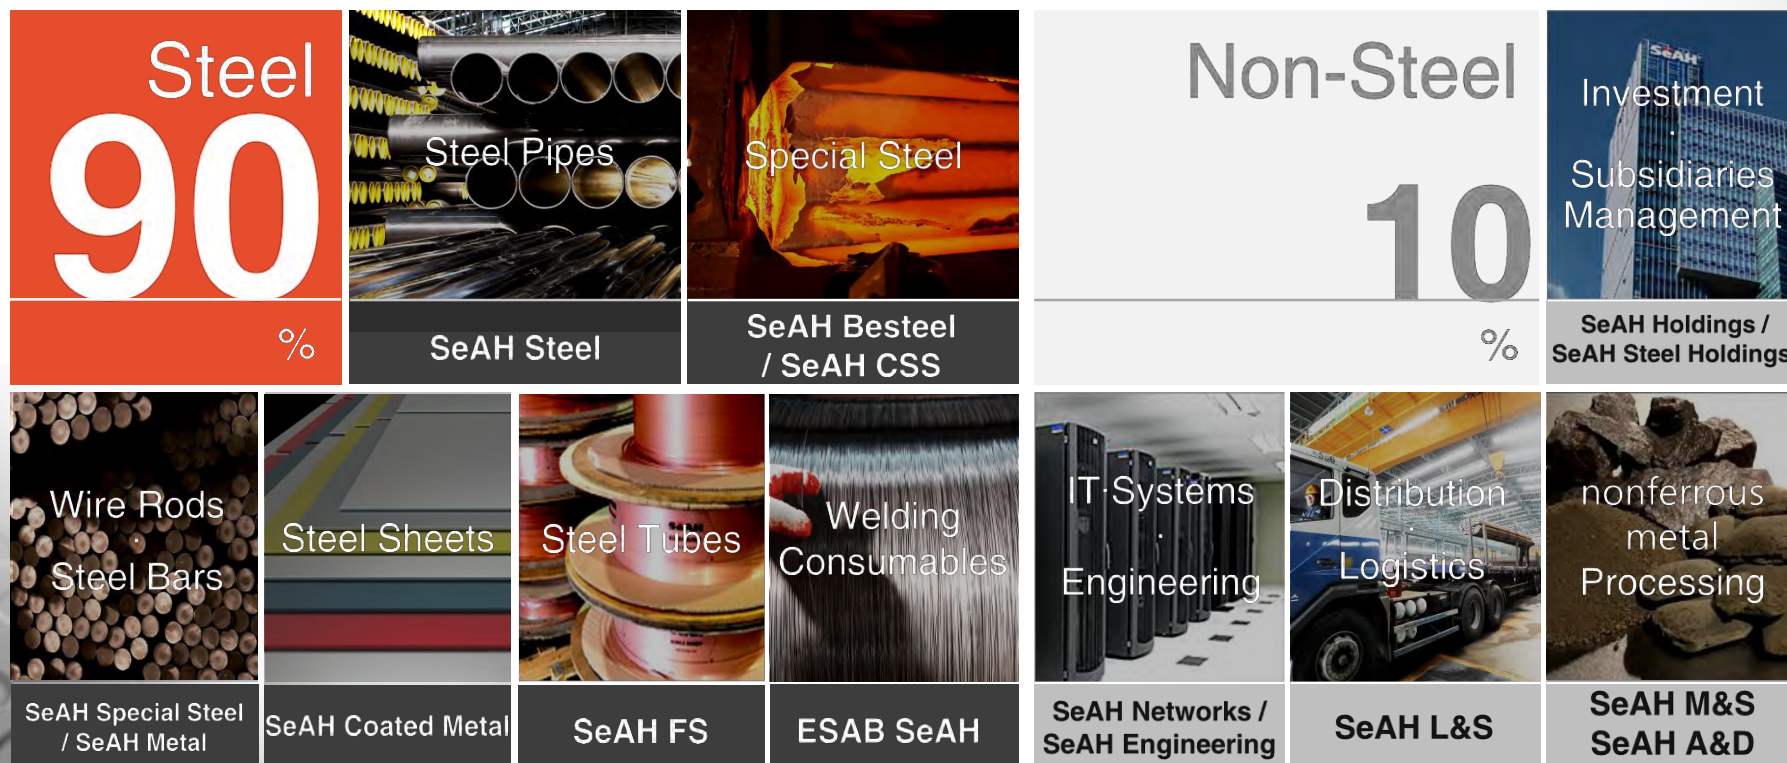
Steel
90
%

Steel Pipes
SeAH Steel

Special Steel
SeAH Besteel / SeAH CSS

Non-Steel
10
%

Investment
·
Subsidiaries Management
SeAH Holdings / SeAH Steel Holdings

Wire Rods
·
Steel Bars
SeAH Special Steel / SeAH Metal

Steel Sheets
SeAH Coated Metal

Steel Tubes
SeAH FS

Welding Consumables
ESAB SeAH

IT Systems
·
Engineering
SeAH Networks / SeAH Engineering

Distribution
·
Logistics
SeAH L&S

nonferrous metal Processing
SeAH M&S
SeAH A&D